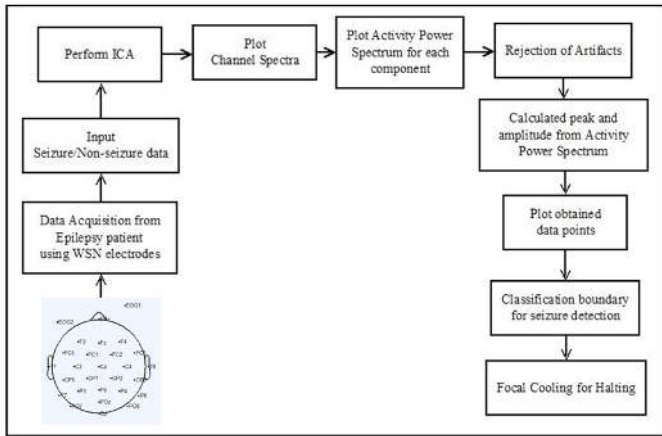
Perform ICA

Plot Channel Spectra

Plot Activity Power Spectrum for each component

Rejection of Artifacts

Input Seizure/Non-seizure data

Calculated peak and amplitude from Activity Power Spectrum

Data Acquisition from Epilepsy patient using WSN electrodes

Plot obtained data points

Classification boundary for seizure detection

Focal Cooling for Halting

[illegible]